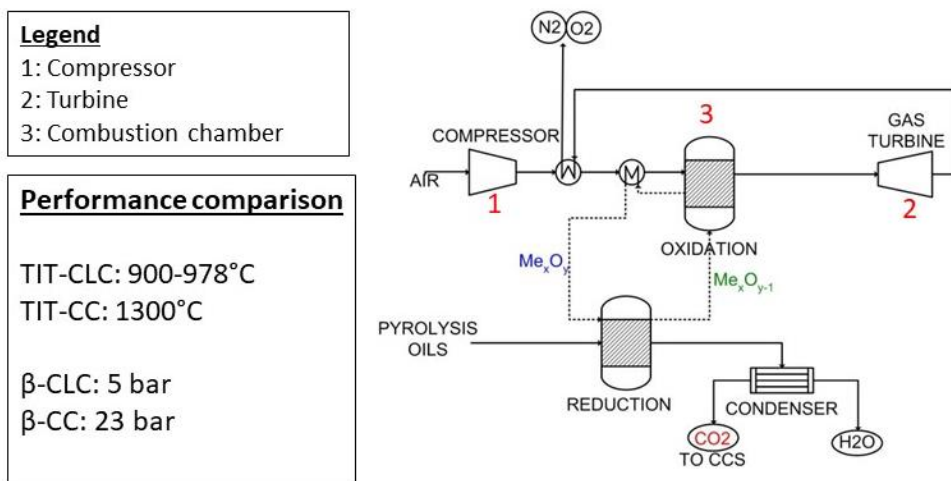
Legend
1: Compressor
2: Turbine
3: Combustion chamber

Performance comparison

TIT-CLC: 900-978°C
TIT-CC: 1300°C

β-CLC: 5 bar
β-CC: 23 bar

N2 O2

COMPRESSOR

AIR

1

3

GAS TURBINE

2

OXIDATION

$Me_xO_y$

$Me_xO_{y-1}$

PYROLYSIS OILS

REDUCTION

CONDENSER

CO2
TO CCS

H2O